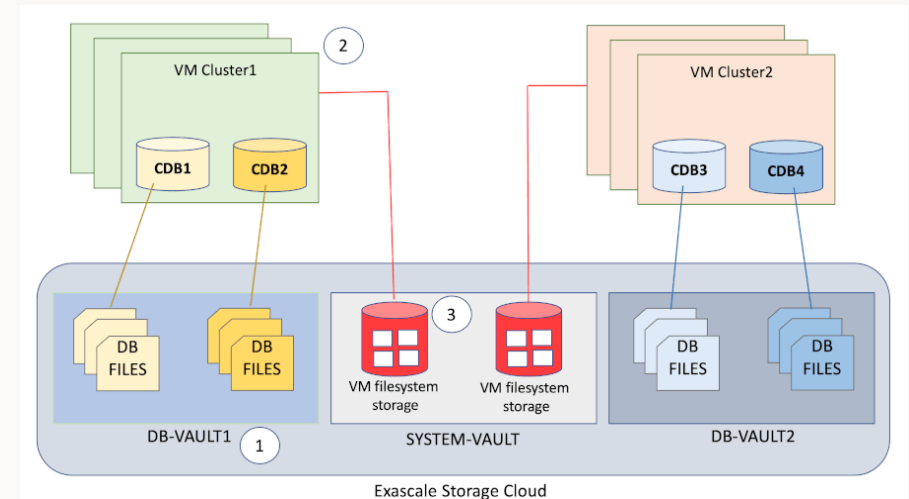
2

VM Cluster1

CDB1

CDB2

VM Cluster2

CDB3

CDB4

DB FILES

DB FILES

3

VM filesystem storage

VM filesystem storage

DB FILES

DB FILES

DB-VAULT1

1

SYSTEM-VAULT

DB-VAULT2

Exascale Storage Cloud